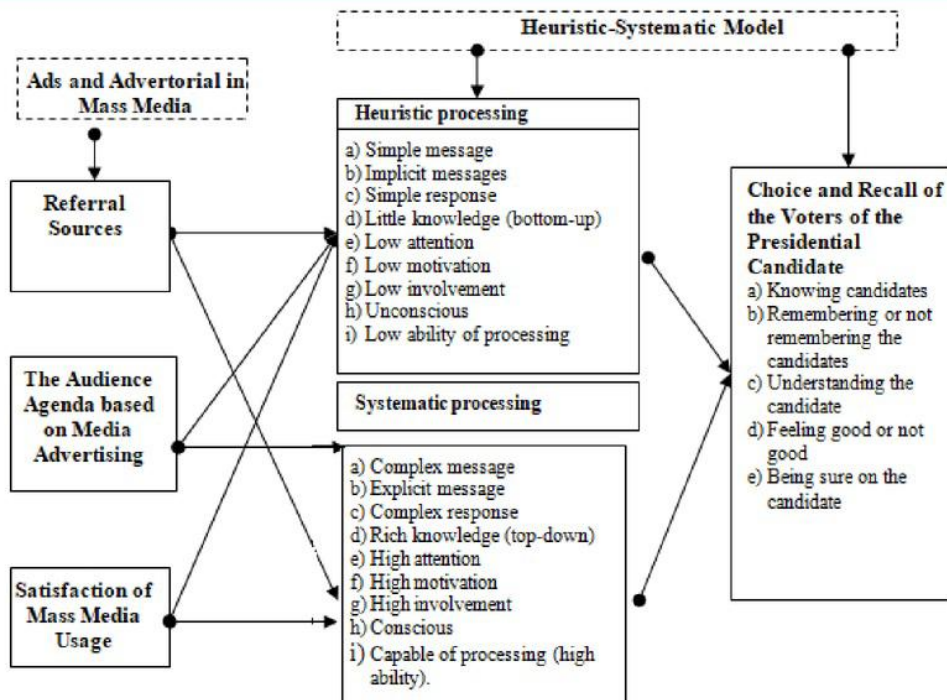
Heuristic-Systematic Model

Ads and Advertorial in Mass Media

Heuristic processing

a) Simple message
b) Implicit messages
c) Simple response
d) Little knowledge (bottom-up)
e) Low attention
f) Low motivation
g) Low involvement
h) Unconscious
i) Low ability of processing

Referral Sources

Choice and Recall of the Voters of the Presidential Candidate

a) Knowing candidates
b) Remembering or not remembering the candidates
c) Understanding the candidate
d) Feeling good or not good
e) Being sure on the candidate

The Audience Agenda based on Media Advertising

Systematic processing

a) Complex message
b) Explicit message
c) Complex response
d) Rich knowledge (top-down)
e) High attention
f) High motivation
g) High involvement
h) Conscious
i) Capable of processing (high ability).

Satisfaction of Mass Media Usage